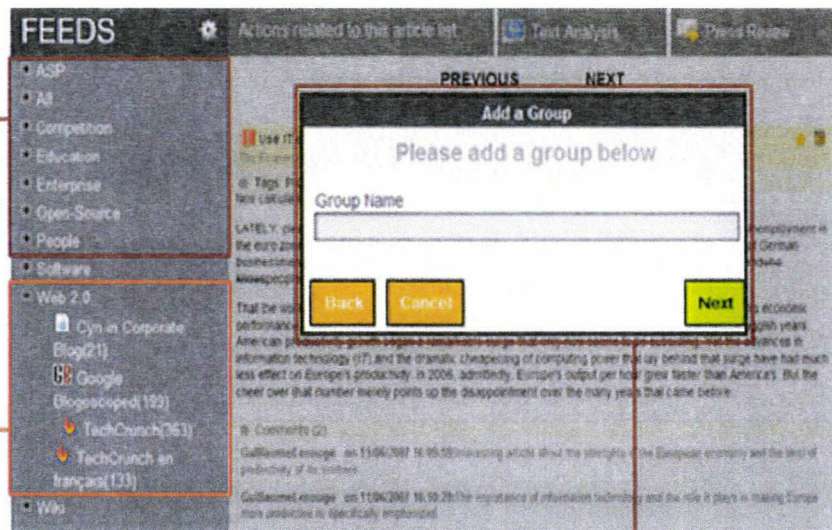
FEEDS

Actions related to this article list

Text Analysis

Press Review

ASP

All

Competition

Education

Enterprise

Open-Source

People

Software

Web 2.0

Cyn in Corporate Blog(21)

Google Blogoscoped(193)

TechCrunch(363)

TechCrunch en français(133)

Wiki

PREVIOUS NEXT

Add a Group

Please add a group below

Group Name

Back

Cancel

Next

Use IT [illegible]

Tags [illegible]

LATELY, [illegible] employment in the euro zone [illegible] German business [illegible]

That the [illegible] economic performance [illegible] eight years. American productivity growth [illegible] advances in information technology (IT) and the dramatic cheapening of computing power that lay behind that surge have had much less effect on Europe's productivity. In 2006, admittedly, Europe's output per hour grew faster than America's. But the cheer over that number merely points up the disappointment over the many years that came before.

Comments (2)

Guillaumel.esnuge on 11/06/2007 16:05:58 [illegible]

Guillaumel.esnuge on 11/06/2007 16:50:29 The importance of information technology and the role it plays in making Europe more productive is specifically emphasized.